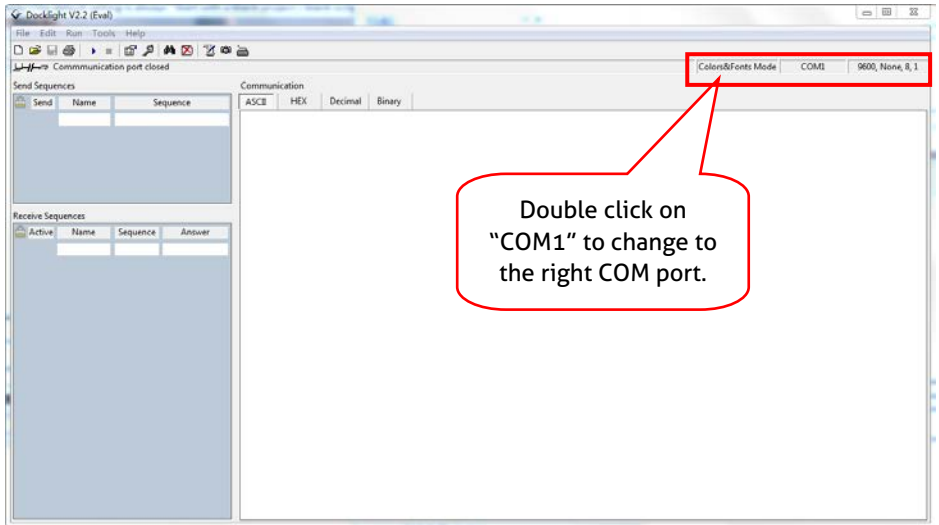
Docklight V2.2 (Eval)

File Edit Run Tools Help

Commmunication port closed

Colors&Fonts Mode | COM1 | 9600, None, 8, 1

Send Sequences

| Send | Name | Sequence |
|---|---|---|
| | | |

Communication

ASCII | HEX | Decimal | Binary

Receive Sequences

| Active | Name | Sequence | Answer |
|---|---|---|---|
| | | | |

Double click on "COM1" to change to the right COM port.